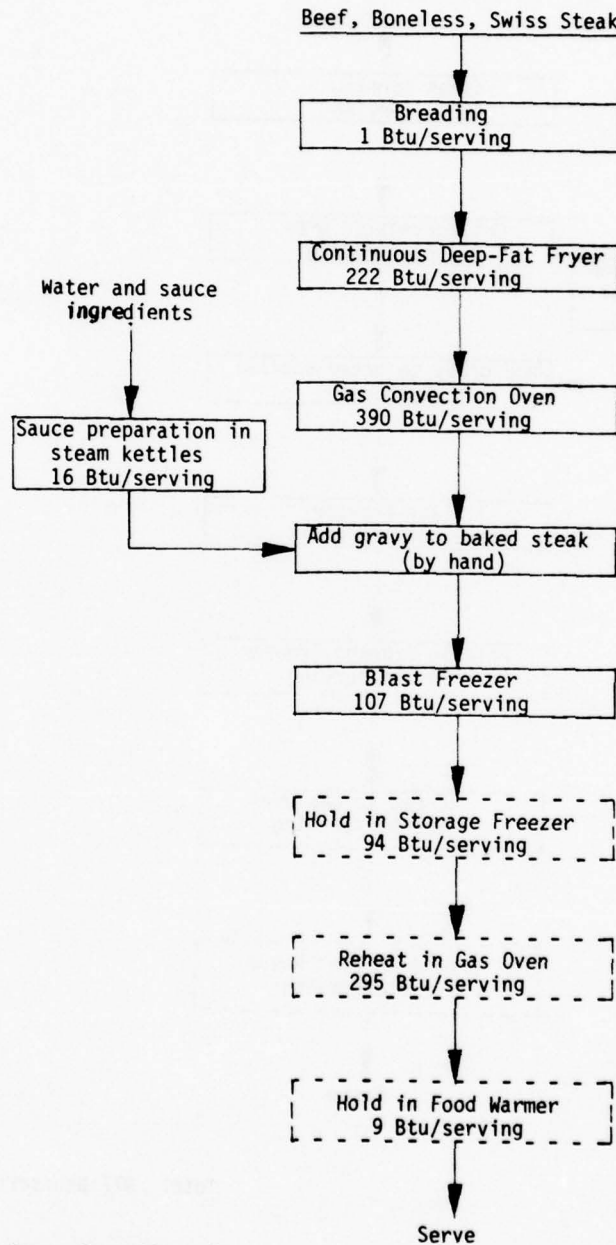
Beef, Boneless, Swiss Steak

Breading
1 Btu/serving

Continuous Deep-Fat Fryer
222 Btu/serving

Water and sauce ingredients

Gas Convection Oven
390 Btu/serving

Sauce preparation in steam kettles
16 Btu/serving

Add gravy to baked steak (by hand)

Blast Freezer
107 Btu/serving

Hold in Storage Freezer
94 Btu/serving

Reheat in Gas Oven
295 Btu/serving

Hold in Food Warmer
9 Btu/serving

Serve